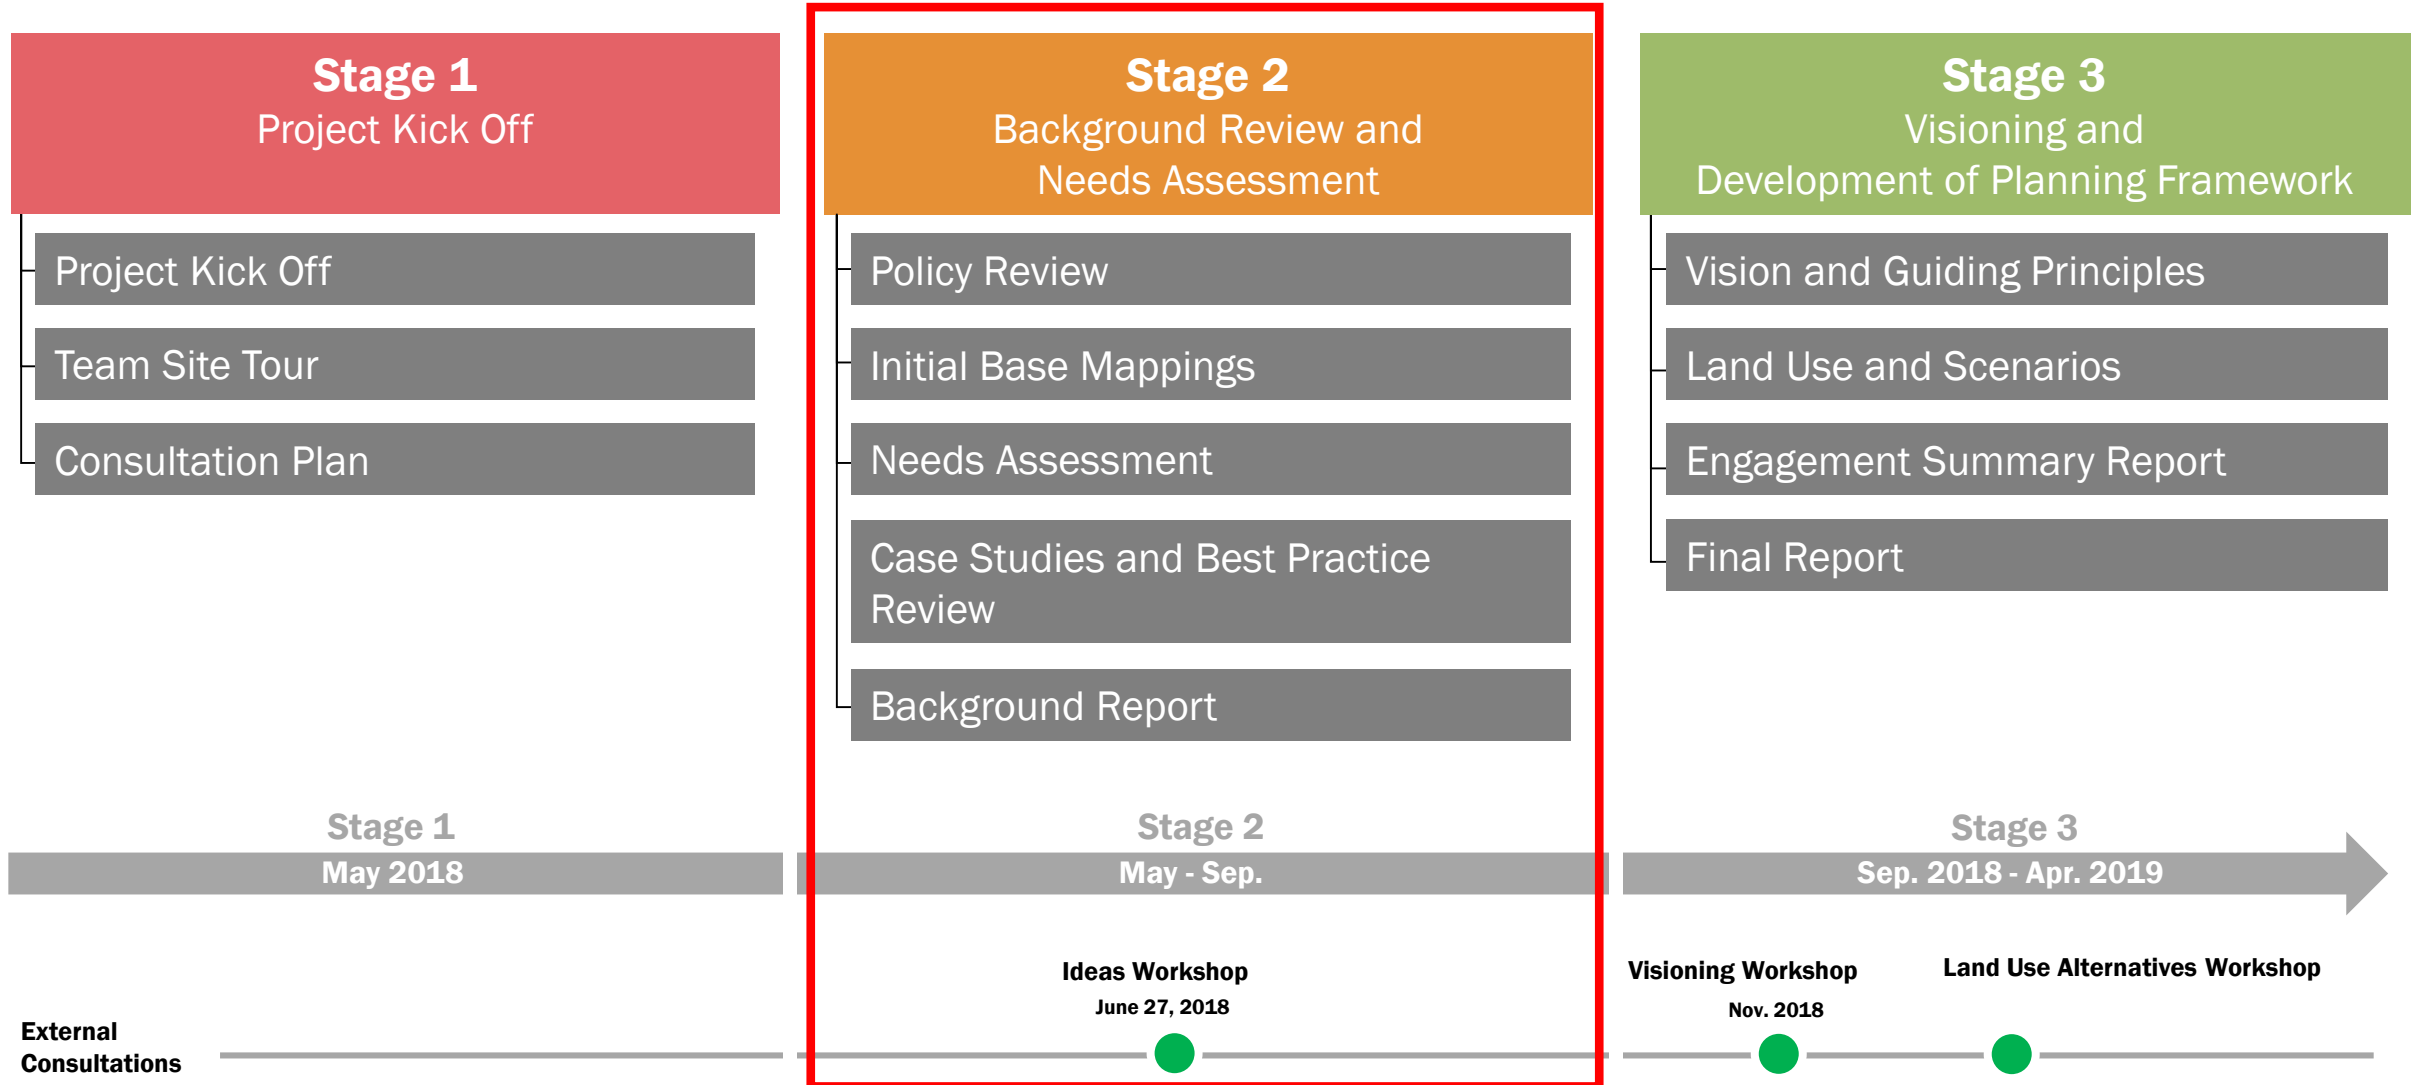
Stage 1
Project Kick Off

Project Kick Off

Team Site Tour

Consultation Plan

Stage 2
Background Review and Needs Assessment

Policy Review

Initial Base Mappings

Needs Assessment

Case Studies and Best Practice Review

Background Report

Stage 3
Visioning and Development of Planning Framework

Vision and Guiding Principles

Land Use and Scenarios

Engagement Summary Report

Final Report

Stage 1
May 2018

Stage 2
May - Sep.

Stage 3
Sep. 2018 - Apr. 2019

Ideas Workshop
June 27, 2018

Visioning Workshop
Nov. 2018

Land Use Alternatives Workshop

External Consultations